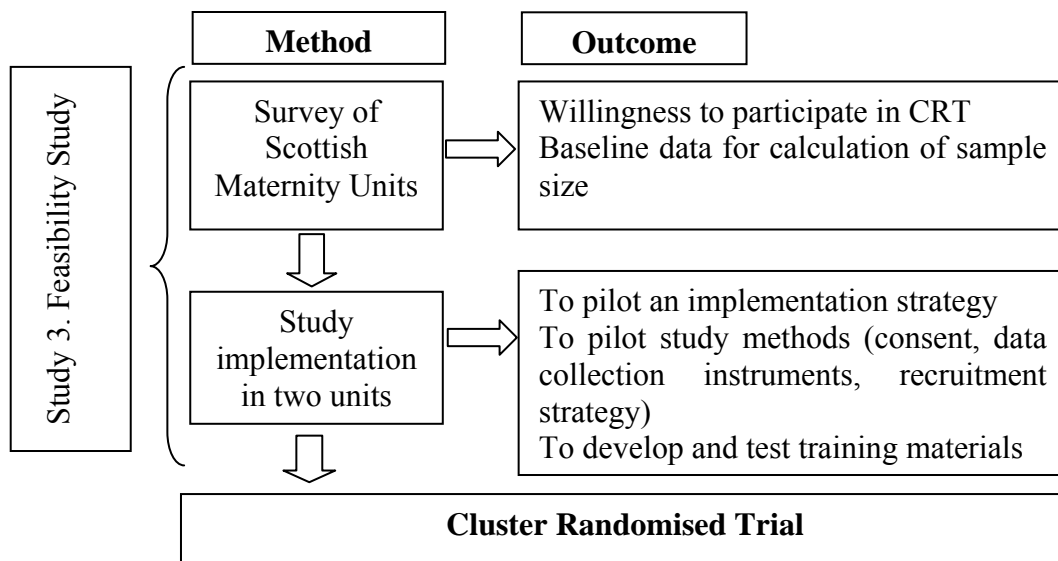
Study 3. Feasibility Study

Method

Outcome

Survey of Scottish Maternity Units

Willingness to participate in CRT
Baseline data for calculation of sample size

Study implementation in two units

To pilot an implementation strategy
To pilot study methods (consent, data collection instruments, recruitment strategy)
To develop and test training materials

Cluster Randomised Trial